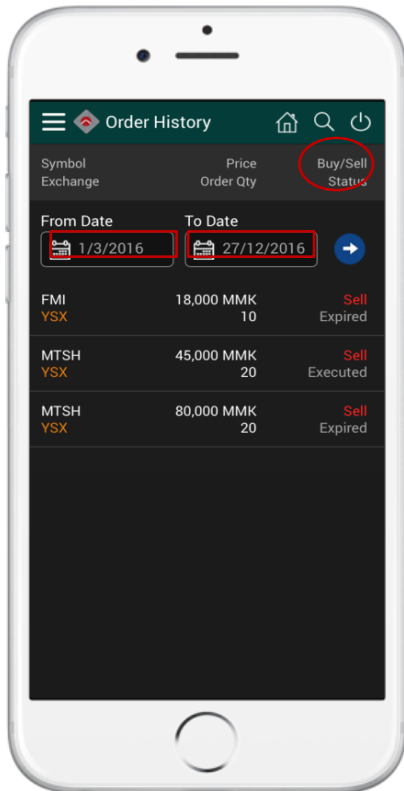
Order History

Symbol
Exchange

Price
Order Qty

Buy/Sell
Status

From Date
1/3/2016

To Date
27/12/2016

FMI
YSX
18,000 MMK
10
Sell
Expired

MTSH
YSX
45,000 MMK
20
Sell
Executed

MTSH
YSX
80,000 MMK
20
Sell
Expired